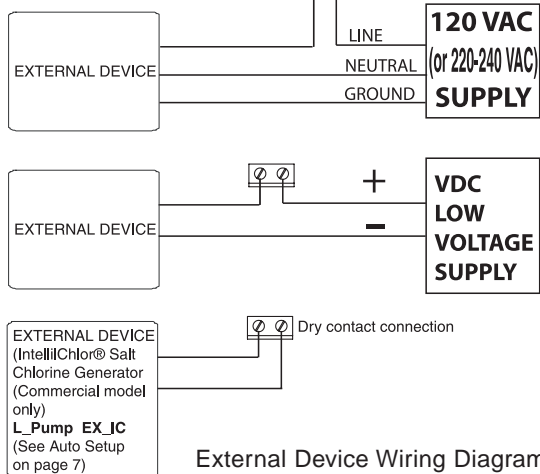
EXTERNAL DEVICE

LINE
NEUTRAL
GROUND

120 VAC
(or 220-240 VAC)
SUPPLY

EXTERNAL DEVICE

+
−

VDC
LOW
VOLTAGE
SUPPLY

EXTERNAL DEVICE
(IntelliChlor® Salt Chlorine Generator (Commercial model only)
L_Pump EX_IC
(See Auto Setup on page 7)

Dry contact connection

External Device Wiring Diagram